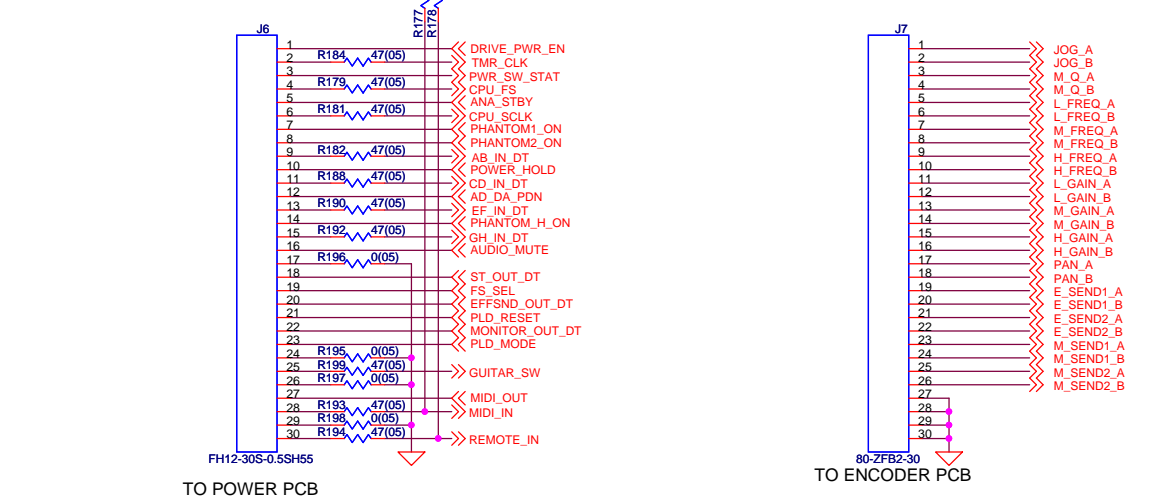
J6

R177
R178

1 DRIVE_PWR_EN
2 R184 47(05) TMR_CLK
3 PWR_SW_STAT
4 R179 47(05) CPU_FS
5 ANA_STBY
6 R181 47(05) CPU_SCLK
7 PHANTOM1_ON
8 PHANTOM2_ON
9 R182 47(05) AB_IN_DT
10 POWER_HOLD
11 R188 47(05) CD_IN_DT
12 AD_DA_PDN
13 R190 47(05) EF_IN_DT
14 PHANTOM_H_ON
15 R192 47(05) GH_IN_DT
16 AUDIO_MUTE
17 R196 0(05)
18 ST_OUT_DT
19 FS_SEL
20 EFFSND_OUT_DT
21 PLD_RESET
22 MONITOR_OUT_DT
23 PLD_MODE
24 R195 0(05)
25 R199 47(05) GUITAR_SW
26 R197 0(05)
27 MIDI_OUT
28 R193 47(05) MIDI_IN
29 R198 0(05)
30 R194 47(05) REMOTE_IN

FH12-30S-0.5SH55

TO POWER PCB

J7

1 JOG_A
2 JOG_B
3 M_Q_A
4 M_Q_B
5 L_FREQ_A
6 L_FREQ_B
7 M_FREQ_A
8 M_FREQ_B
9 H_FREQ_A
10 H_FREQ_B
11 L_GAIN_A
12 L_GAIN_B
13 M_GAIN_A
14 M_GAIN_B
15 H_GAIN_A
16 H_GAIN_B
17 PAN_A
18 PAN_B
19 E_SEND1_A
20 E_SEND1_B
21 E_SEND2_A
22 E_SEND2_B
23 M_SEND1_A
24 M_SEND1_B
25 M_SEND2_A
26 M_SEND2_B
27
28
29
30

80-ZFB2-30

TO ENCODER PCB